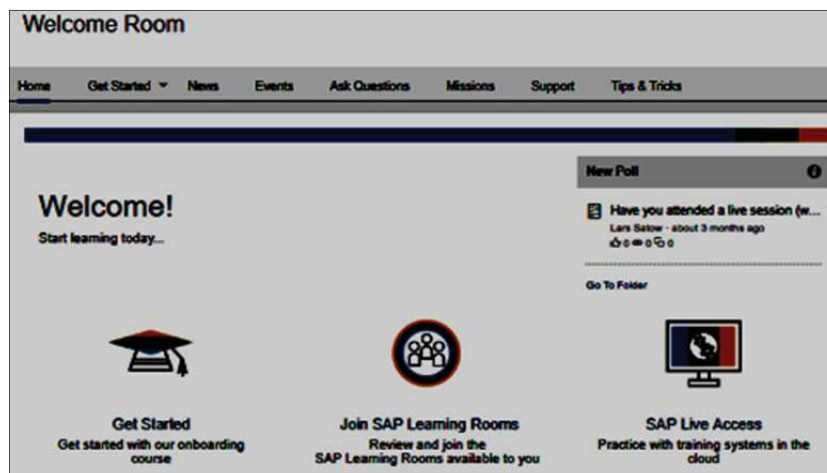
Welcome Room

Home | Get Started ▾ | News | Events | Ask Questions | Missions | Support | Tips & Tricks

New Poll

Have you attended a live session (w...
Lars Satow · about 3 months ago
0 0 0

Go To Folder

Welcome!
Start learning today...

Get Started
Get started with our onboarding course

Join SAP Learning Rooms
Review and join the SAP Learning Rooms available to you

SAP Live Access
Practice with training systems in the cloud